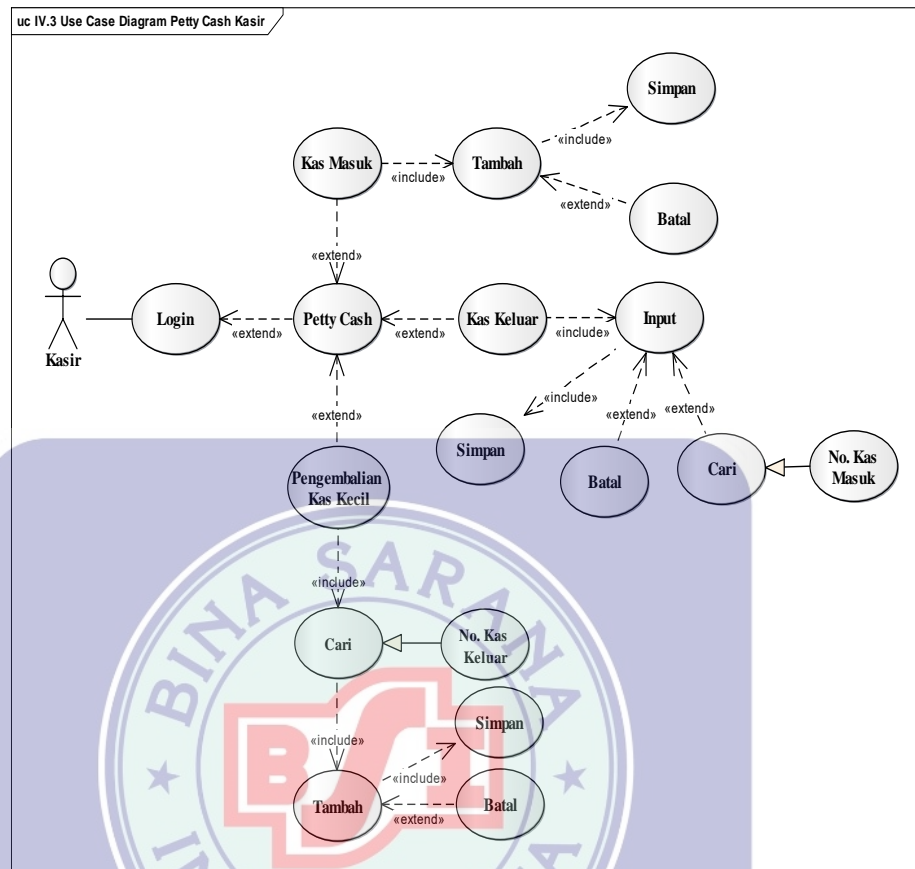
uc IV.3 Use Case Diagram Petty Cash Kasir

Simpan
«include»
Kas Masuk
«include»
Tambah
«extend»
Batal
«extend»
Kasir
Login
«extend»
Petty Cash
«extend»
Kas Keluar
«include»
Input
«include»
«extend»
«extend»
«extend»
Simpan
Batal
Cari
No. Kas Masuk
Pengembalian Kas Kecil
«include»
BINA SARANA
Cari
No. Kas Keluar
Simpan
«include»
«include»
Tambah
«extend»
Batal